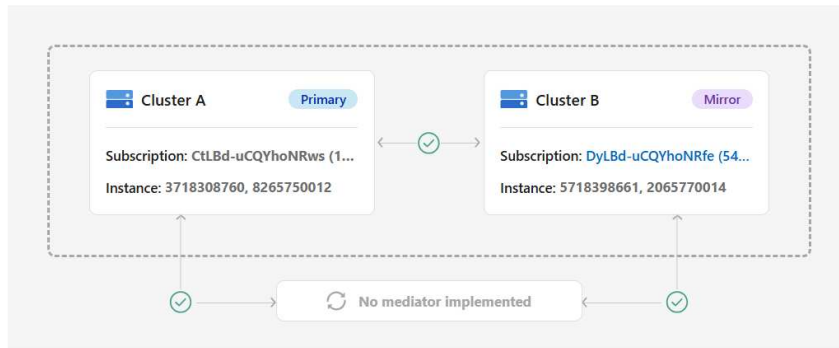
Cluster A
Primary

Subscription: CtLBd-uCQYhoNRws (1...

Instance: 3718308760, 8265750012

Cluster B
Mirror

Subscription: DyLBd-uCQYhoNRfe (54...

Instance: 5718398661, 2065770014

No mediator implemented